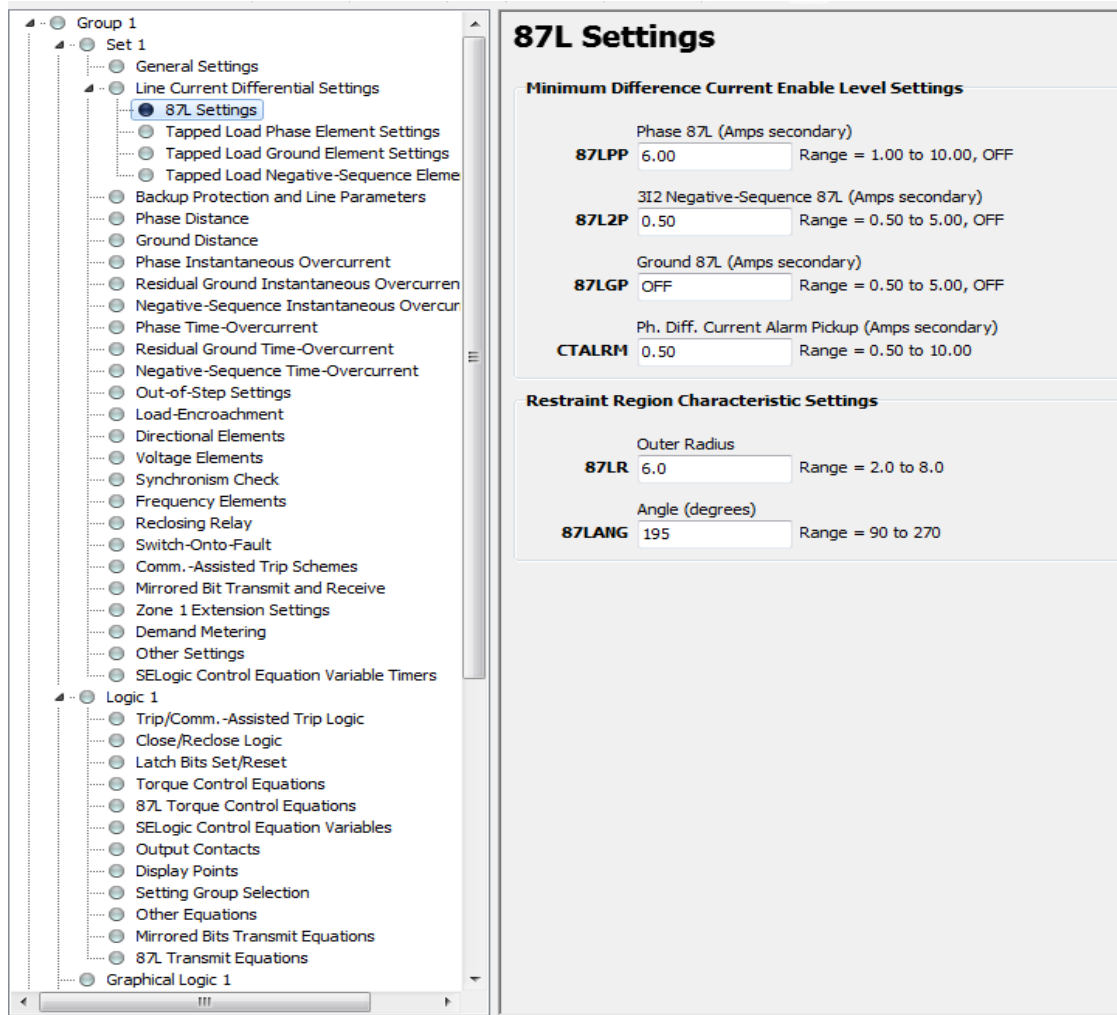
Group 1
Set 1
General Settings
Line Current Differential Settings
87L Settings
Tapped Load Phase Element Settings
Tapped Load Ground Element Settings
Tapped Load Negative-Sequence Eleme
Backup Protection and Line Parameters
Phase Distance
Ground Distance
Phase Instantaneous Overcurrent
Residual Ground Instantaneous Overcurren
Negative-Sequence Instantaneous Overcur
Phase Time-Overcurrent
Residual Ground Time-Overcurrent
Negative-Sequence Time-Overcurrent
Out-of-Step Settings
Load-Encroachment
Directional Elements
Voltage Elements
Synchronism Check
Frequency Elements
Reclosing Relay
Switch-Onto-Fault
Comm.-Assisted Trip Schemes
Mirrored Bit Transmit and Receive
Zone 1 Extension Settings
Demand Metering
Other Settings
SELogic Control Equation Variable Timers
Logic 1
Trip/Comm.-Assisted Trip Logic
Close/Reclose Logic
Latch Bits Set/Reset
Torque Control Equations
87L Torque Control Equations
SELogic Control Equation Variables
Output Contacts
Display Points
Setting Group Selection
Other Equations
Mirrored Bits Transmit Equations
87L Transmit Equations
Graphical Logic 1

87L Settings

Minimum Difference Current Enable Level Settings

Phase 87L (Amps secondary)
87LPP 6.00 Range = 1.00 to 10.00, OFF

3I2 Negative-Sequence 87L (Amps secondary)
87L2P 0.50 Range = 0.50 to 5.00, OFF

Ground 87L (Amps secondary)
87LGP OFF Range = 0.50 to 5.00, OFF

Ph. Diff. Current Alarm Pickup (Amps secondary)
CTALRM 0.50 Range = 0.50 to 10.00

Restraint Region Characteristic Settings

Outer Radius
87LR 6.0 Range = 2.0 to 8.0

Angle (degrees)
87LANG 195 Range = 90 to 270